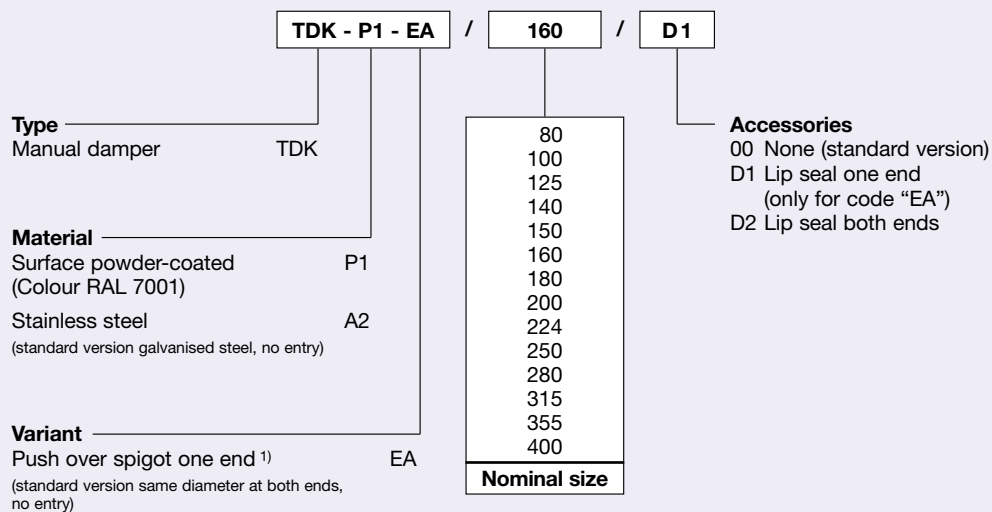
TDK - P1 - EA / 160 / D1

Type
Manual damper TDK

Material
Surface powder-coated P1
(Colour RAL 7001)

Stainless steel A2
(standard version galvanised steel, no entry)

Variant
Push over spigot one end $^{1)}$ EA
(standard version same diameter at both ends, no entry)

| 80 |
|---|
| 100 |
| 125 |
| 140 |
| 150 |
| 160 |
| 180 |
| 200 |
| 224 |
| 250 |
| 280 |
| 315 |
| 355 |
| 400 |
| **Nominal size** |

Accessories
00 None (standard version)
D1 Lip seal one end (only for code "EA")
D2 Lip seal both ends